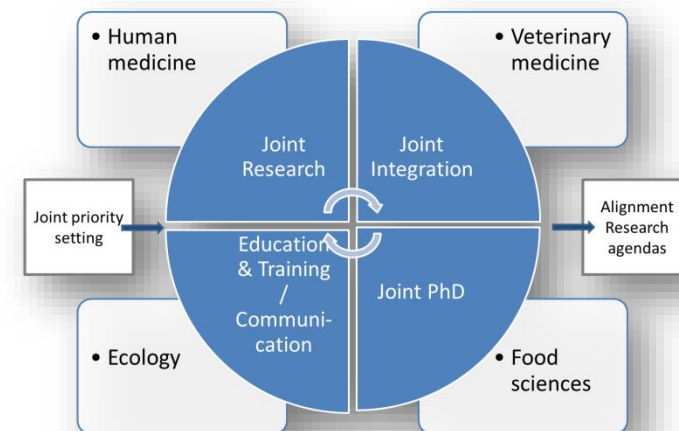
• Human medicine

• Veterinary medicine

Joint Research

Joint Integration

Joint priority setting

Alignment Research agendas

Education & Training / Communication

Joint PhD

• Ecology

• Food sciences